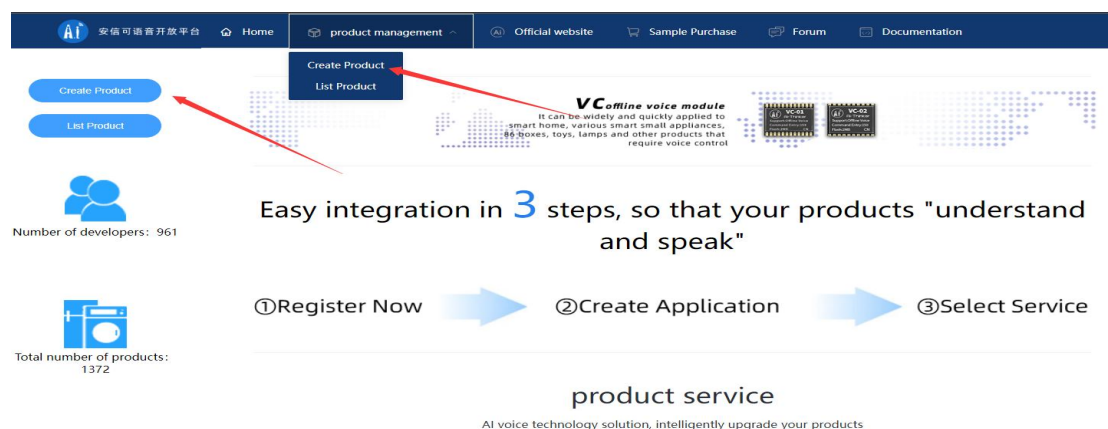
Ai 安信可语音开放平台 Home product management Official website Sample Purchase Forum Documentation

Create Product
List Product

Create Product
List Product

VC offline voice module
It can be widely and quickly applied to smart home, various smart small appliances, 86 boxes, toys, lamps and other products that require voice control

Number of developers: 961

Easy integration in 3 steps, so that your products "understand and speak"

①Register Now ②Create Application ③Select Service

Total number of products: 1372

product service

AI voice technology solution, intelligently upgrade your products